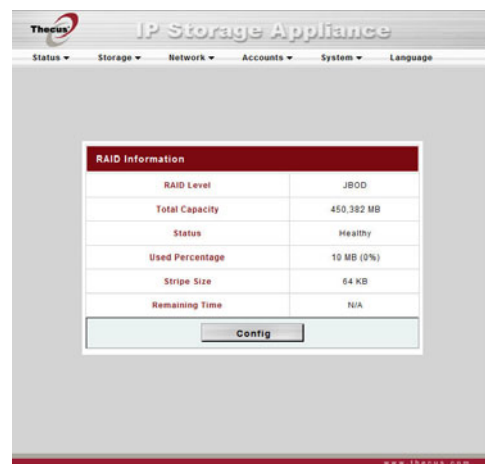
Thecus

IP Storage Appliance

Status ▾ Storage ▾ Network ▾ Accounts ▾ System ▾ Language

RAID Information

| RAID Level | JBOD |
|---|---|
| Total Capacity | 450,382 MB |
| Status | Healthy |
| Used Percentage | 10 MB (0%) |
| Stripe Size | 64 KB |
| Remaining Time | N/A |

Config

www.thecus.com